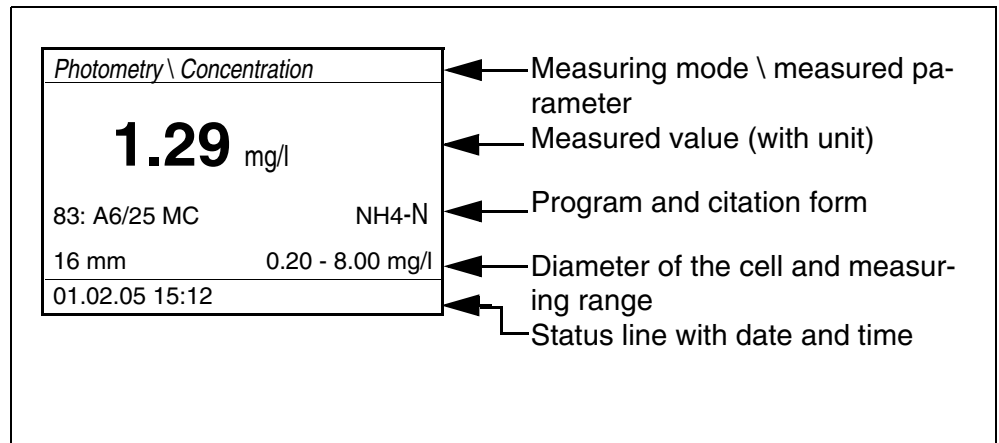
Photometry \ Concentration

1.29 mg/l

83: A6/25 MC NH4-N

16 mm 0.20 - 8.00 mg/l

01.02.05 15:12

Measuring mode \ measured parameter

Measured value (with unit)

Program and citation form

Diameter of the cell and measuring range

Status line with date and time